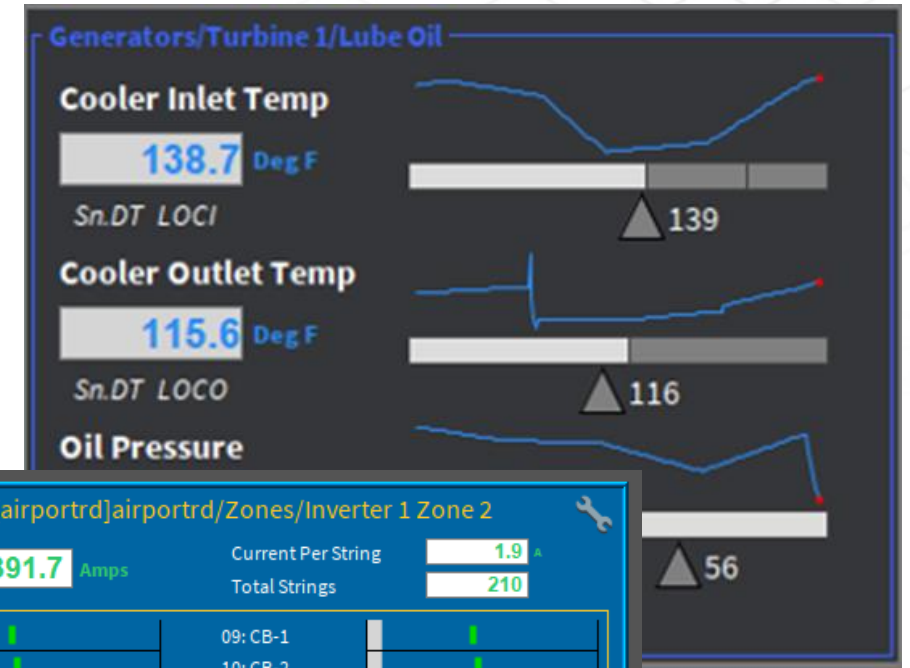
Generators/Turbine 1/Lube Oil

Cooler Inlet Temp

138.7 Deg F

Sn.DT LOCI

139

Cooler Outlet Temp

115.6 Deg F

Sn.DT LOCO

116

Oil Pressure

56

airportrd]airportrd/Zones/Inverter 1 Zone 2

391.7 Amps

Current Per String 1.9 A

Total Strings 210

09: CB-1

10: CB-2